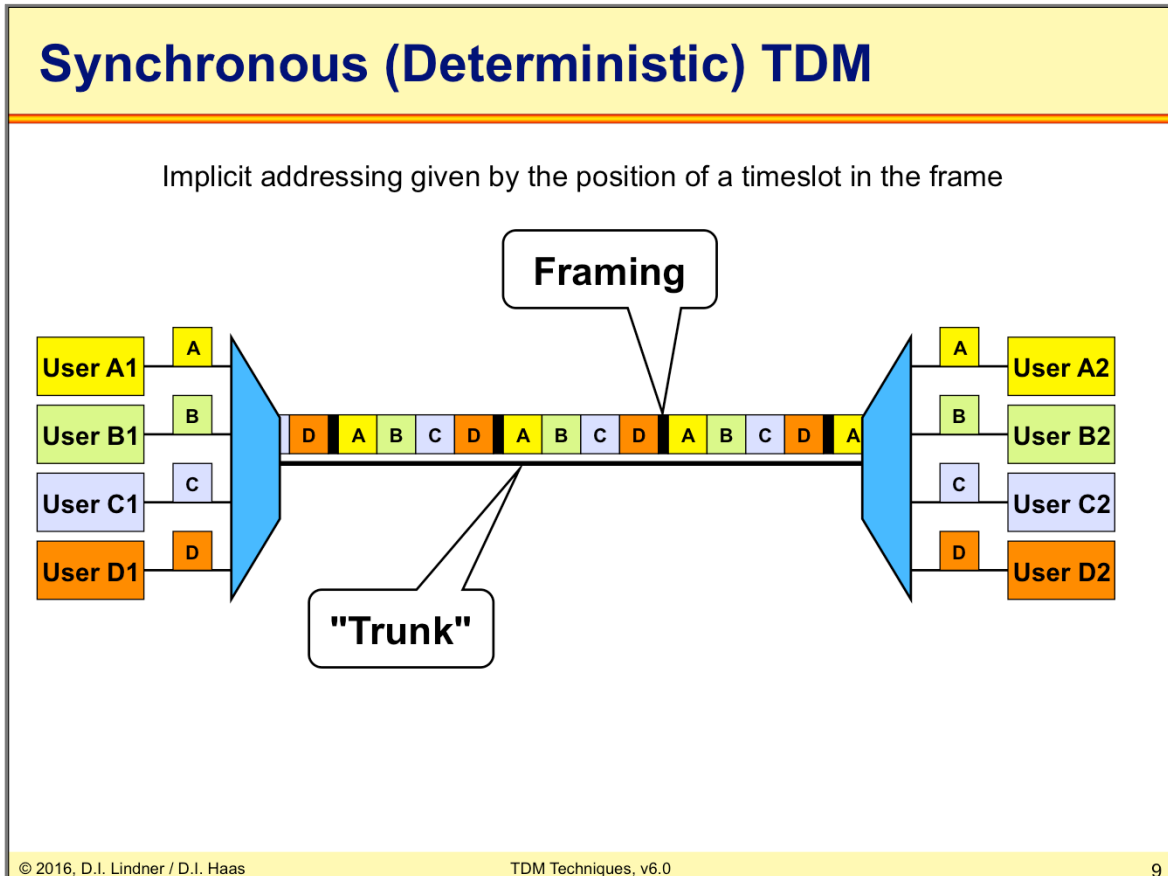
Synchronous (Deterministic) TDM

Implicit addressing given by the position of a timeslot in the frame

Framing

User A1
A
User B1
B
User C1
C
User D1
D

D A B C D A B C D A B C D A

A
User A2
B
User B2
C
User C2
D
User D2

"Trunk"

© 2016, D.I. Lindner / D.I. Haas

TDM Techniques, v6.0

9